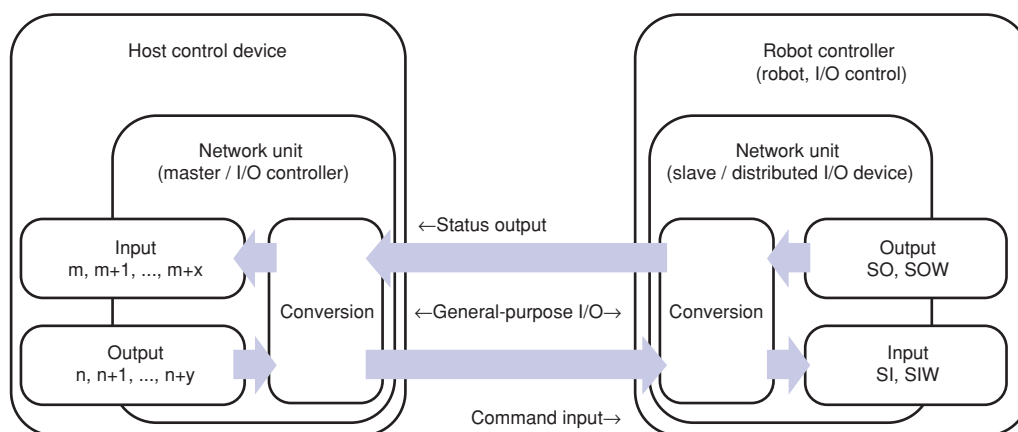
Host control device

Network unit
(master / I/O controller)

Input
m, m+1, ..., m+x

Output
n, n+1, ..., n+y

Conversion

←Status output

←General-purpose I/O→

Command input→

Robot controller
(robot, I/O control)

Network unit
(slave / distributed I/O device)

Conversion

Output
SO, SOW

Input
SI, SIW